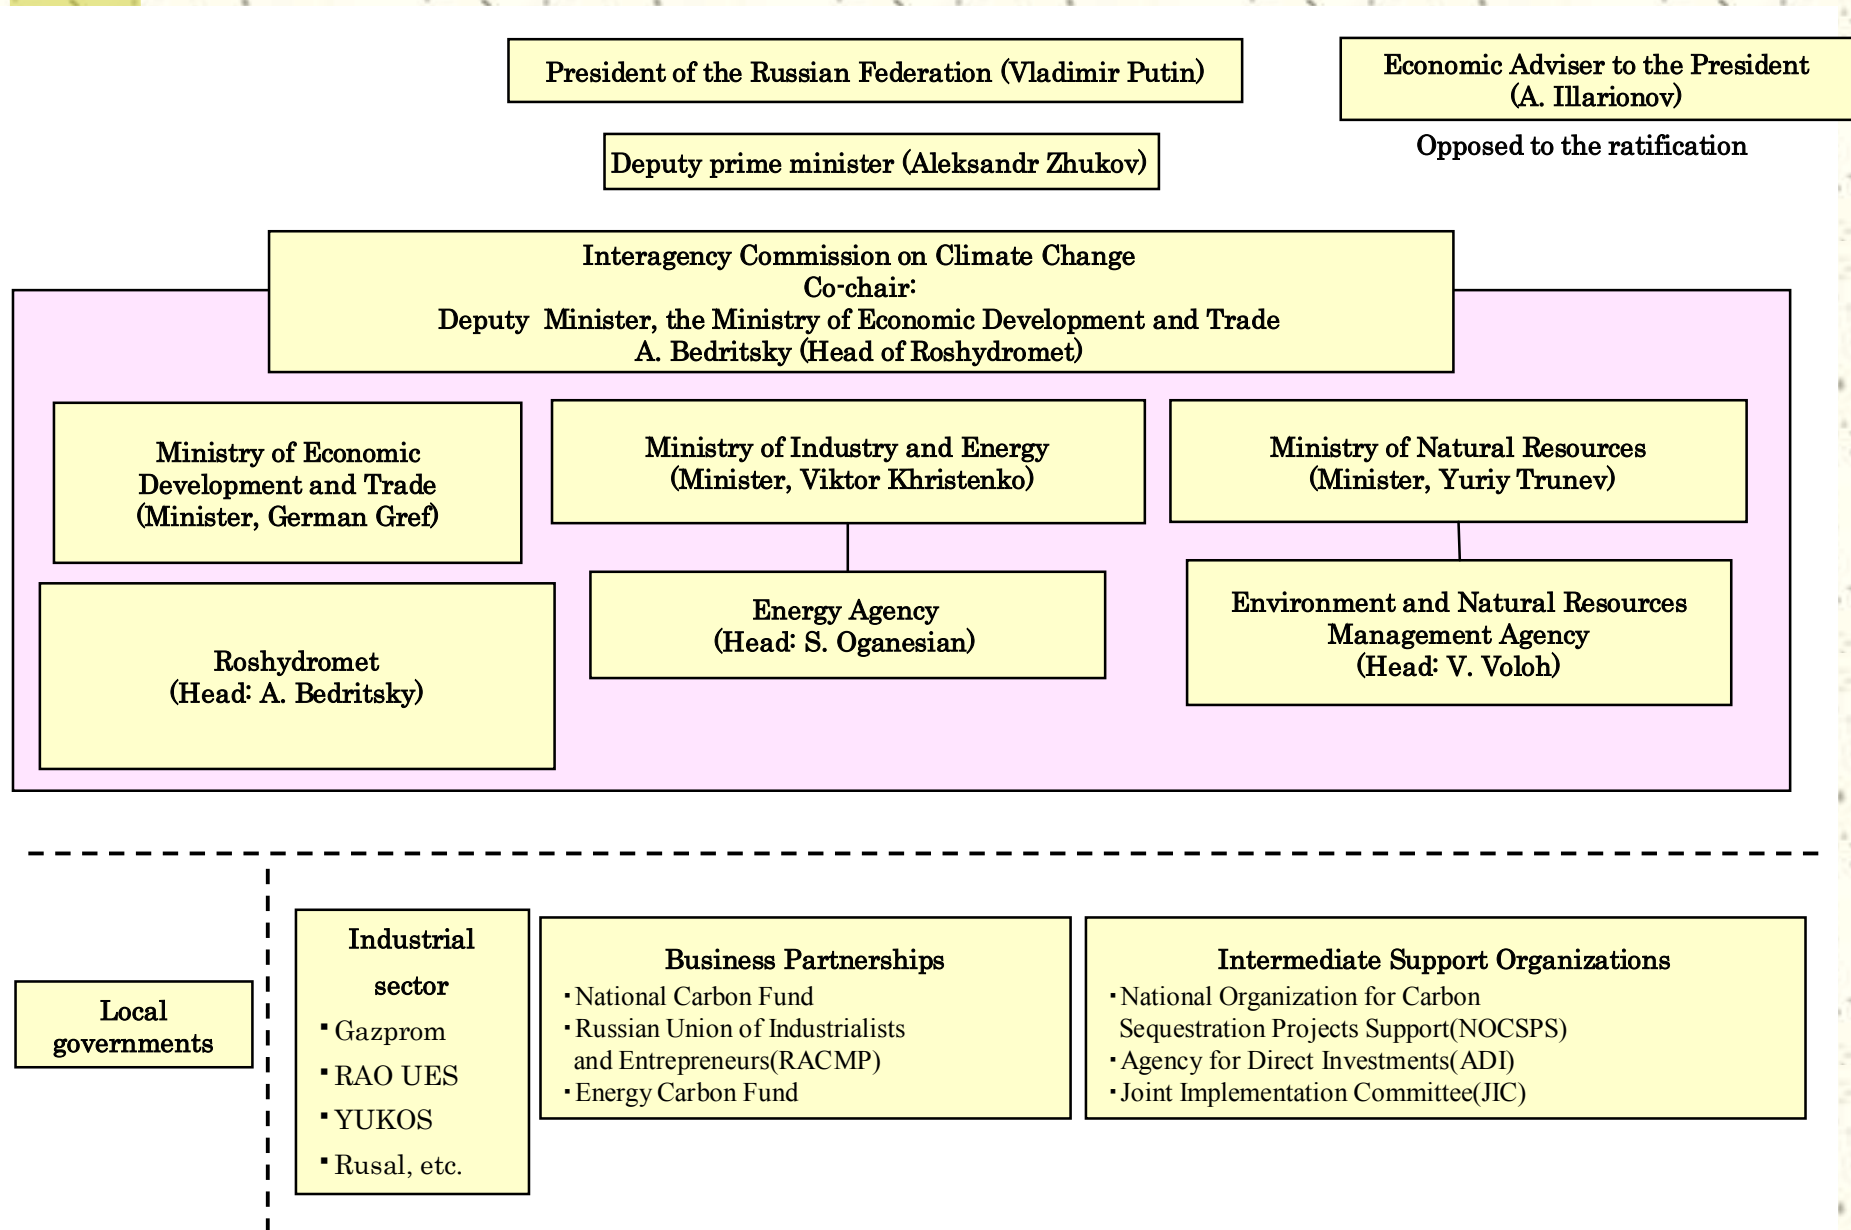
President of the Russian Federation (Vladimir Putin)

Economic Adviser to the President (A. Illarionov)

Opposed to the ratification

Deputy prime minister (Aleksandr Zhukov)

Interagency Commission on Climate Change
Co-chair:
Deputy Minister, the Ministry of Economic Development and Trade
A. Bedritsky (Head of Roshydromet)

Ministry of Economic Development and Trade (Minister, German Gref)

Ministry of Industry and Energy (Minister, Viktor Khristenko)

Ministry of Natural Resources (Minister, Yuriy Trunev)

Roshydromet (Head: A. Bedritsky)

Energy Agency (Head: S. Oganesian)

Environment and Natural Resources Management Agency (Head: V. Voloh)

Local governments

Industrial sector
・Gazprom
・RAO UES
・YUKOS
・Rusal, etc.

Business Partnerships
・National Carbon Fund
・Russian Union of Industrialists and Entrepreneurs(RACMP)
・Energy Carbon Fund

Intermediate Support Organizations
・National Organization for Carbon Sequestration Projects Support(NOCSPS)
・Agency for Direct Investments(ADI)
・Joint Implementation Committee(JIC)